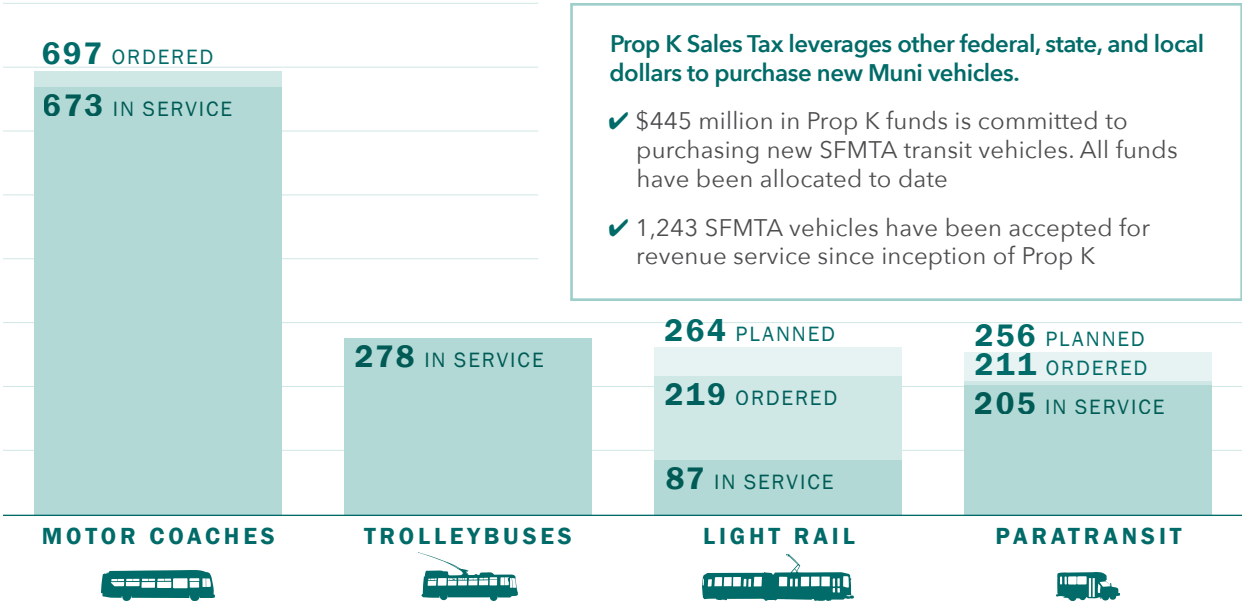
697 ORDERED
673 IN SERVICE

278 IN SERVICE

264 PLANNED
219 ORDERED
87 IN SERVICE

256 PLANNED
211 ORDERED
205 IN SERVICE

Prop K Sales Tax leverages other federal, state, and local dollars to purchase new Muni vehicles.

✔ $445 million in Prop K funds is committed to purchasing new SFMTA transit vehicles. All funds have been allocated to date

✔ 1,243 SFMTA vehicles have been accepted for revenue service since inception of Prop K

MOTOR COACHES
TROLLEYBUSES
LIGHT RAIL
PARATRANSIT